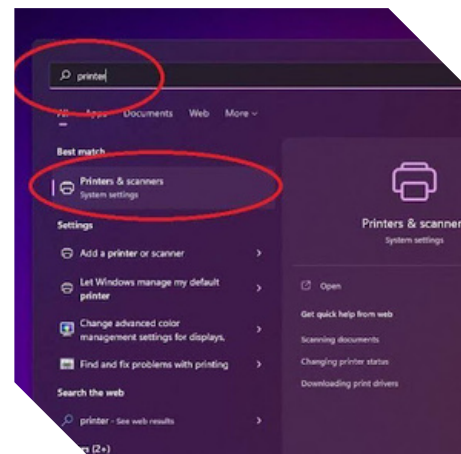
printer

All Apps Documents Web More

Best match

Printers & scanners
System settings

Settings

Add a printer or scanner

Let Windows manage my default printer

Change advanced color management settings for displays.

Find and fix problems with printing

Search the web

printer - See web results

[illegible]s (2+)

Printers & scanner

System settings

Open

Get quick help from web

Scanning documents

Changing printer status

Downloading print drivers